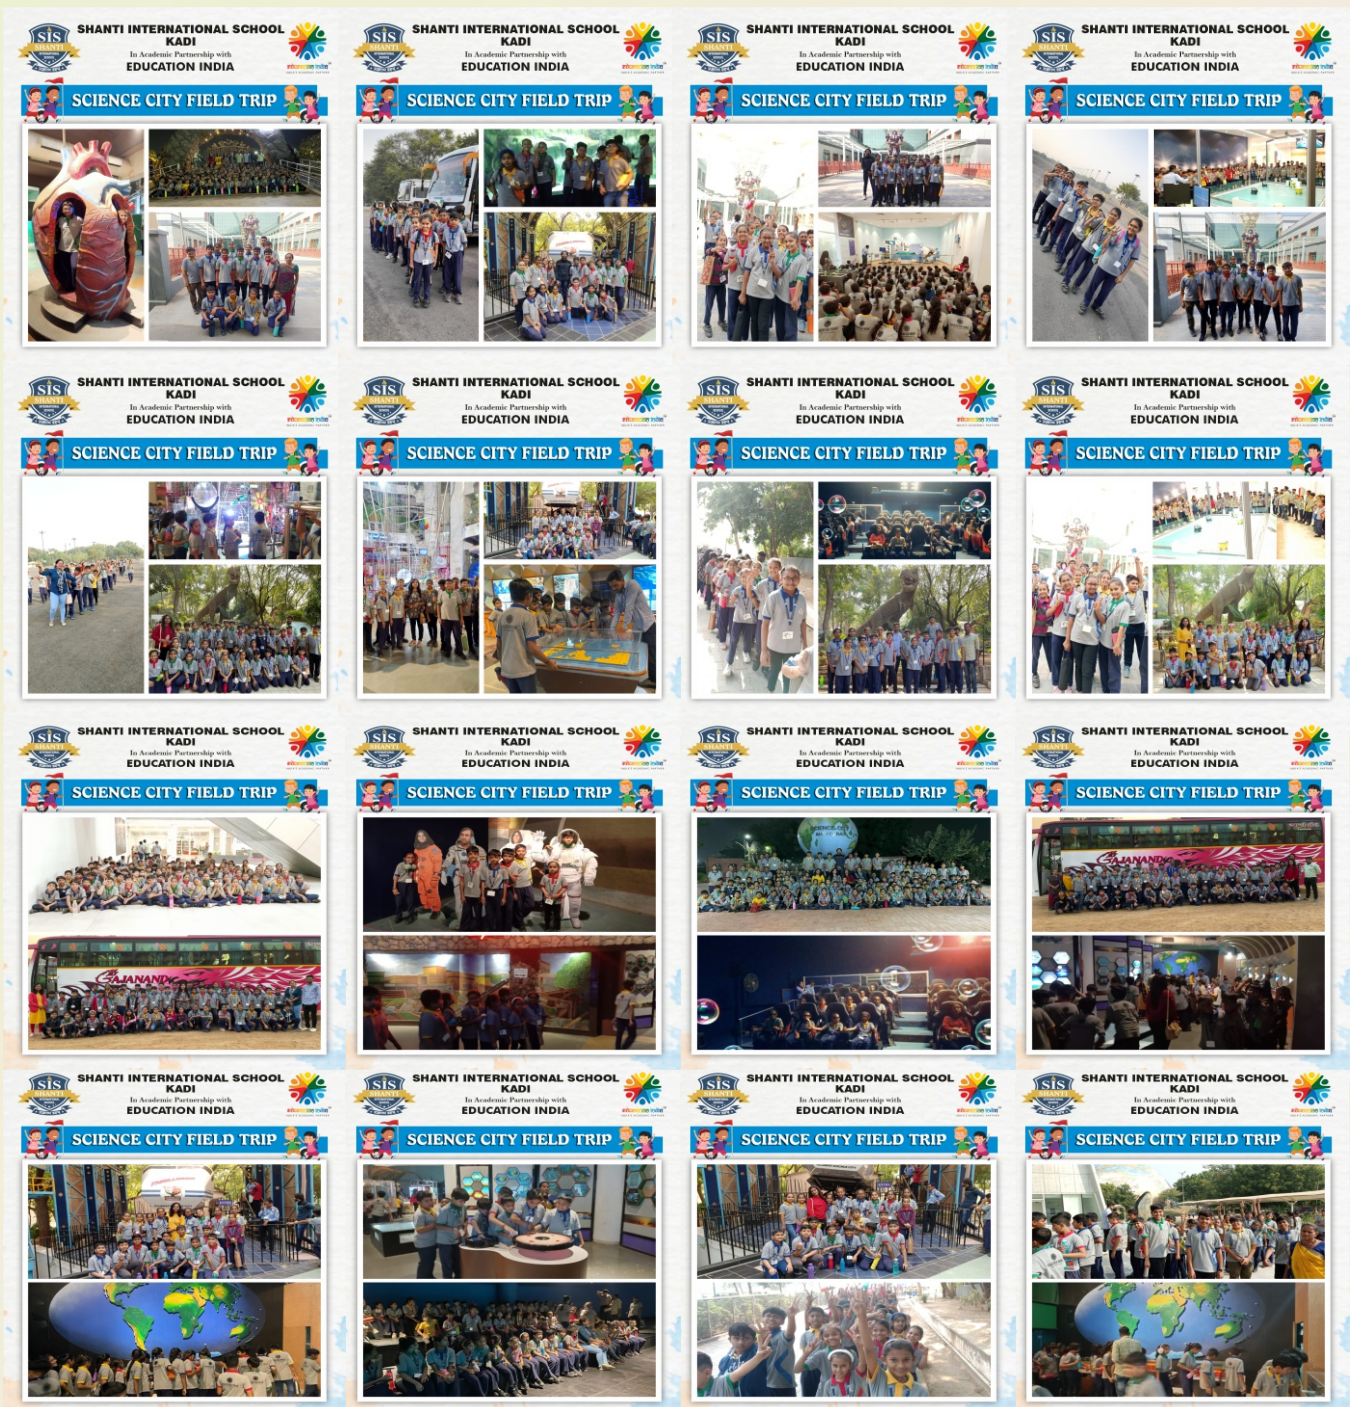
SIS SHANTI
SHANTI INTERNATIONAL SCHOOL
KADI
In Academic Partnership with
EDUCATION INDIA
SCIENCE CITY FIELD TRIP

SIS SHANTI
SHANTI INTERNATIONAL SCHOOL
KADI
In Academic Partnership with
EDUCATION INDIA
SCIENCE CITY FIELD TRIP

SIS SHANTI
SHANTI INTERNATIONAL SCHOOL
KADI
In Academic Partnership with
EDUCATION INDIA
SCIENCE CITY FIELD TRIP

SIS SHANTI
SHANTI INTERNATIONAL SCHOOL
KADI
In Academic Partnership with
EDUCATION INDIA
SCIENCE CITY FIELD TRIP

SIS SHANTI
SHANTI INTERNATIONAL SCHOOL
KADI
In Academic Partnership with
EDUCATION INDIA
SCIENCE CITY FIELD TRIP

SIS SHANTI
SHANTI INTERNATIONAL SCHOOL
KADI
In Academic Partnership with
EDUCATION INDIA
SCIENCE CITY FIELD TRIP

SIS SHANTI
SHANTI INTERNATIONAL SCHOOL
KADI
In Academic Partnership with
EDUCATION INDIA
SCIENCE CITY FIELD TRIP

SIS SHANTI
SHANTI INTERNATIONAL SCHOOL
KADI
In Academic Partnership with
EDUCATION INDIA
SCIENCE CITY FIELD TRIP

SIS SHANTI
SHANTI INTERNATIONAL SCHOOL
KADI
In Academic Partnership with
EDUCATION INDIA
SCIENCE CITY FIELD TRIP
GAJANAND

SIS SHANTI
SHANTI INTERNATIONAL SCHOOL
KADI
In Academic Partnership with
EDUCATION INDIA
SCIENCE CITY FIELD TRIP

SIS SHANTI
SHANTI INTERNATIONAL SCHOOL
KADI
In Academic Partnership with
EDUCATION INDIA
SCIENCE CITY FIELD TRIP

SIS SHANTI
SHANTI INTERNATIONAL SCHOOL
KADI
In Academic Partnership with
EDUCATION INDIA
SCIENCE CITY FIELD TRIP
GAJANAND

SIS SHANTI
SHANTI INTERNATIONAL SCHOOL
KADI
In Academic Partnership with
EDUCATION INDIA
SCIENCE CITY FIELD TRIP

SIS SHANTI
SHANTI INTERNATIONAL SCHOOL
KADI
In Academic Partnership with
EDUCATION INDIA
SCIENCE CITY FIELD TRIP

SIS SHANTI
SHANTI INTERNATIONAL SCHOOL
KADI
In Academic Partnership with
EDUCATION INDIA
SCIENCE CITY FIELD TRIP

SIS SHANTI
SHANTI INTERNATIONAL SCHOOL
KADI
In Academic Partnership with
EDUCATION INDIA
SCIENCE CITY FIELD TRIP